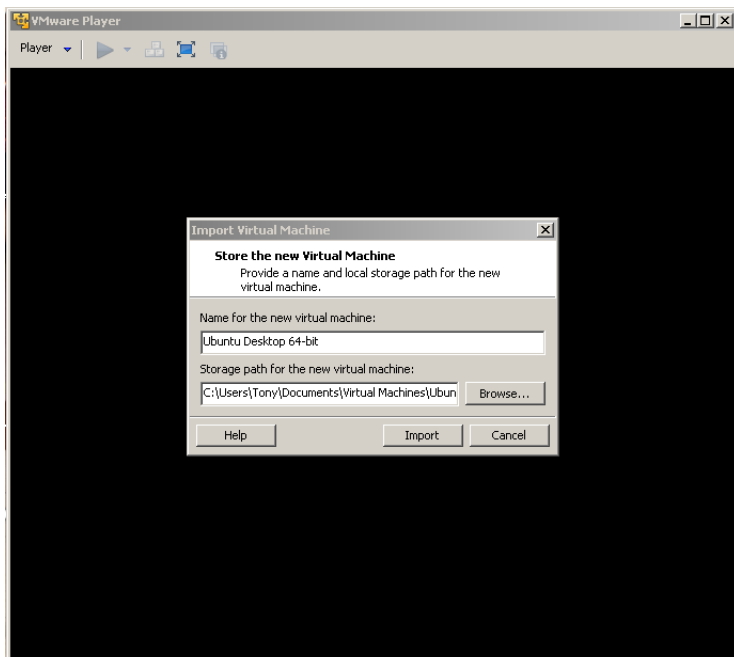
VMware Player

Player

Import Virtual Machine

Store the new Virtual Machine
Provide a name and local storage path for the new virtual machine.

Name for the new virtual machine:

Ubuntu Desktop 64-bit

Storage path for the new virtual machine:

C:\Users\Tony\Documents\Virtual Machines\Ubun

Browse...

Help

Import

Cancel